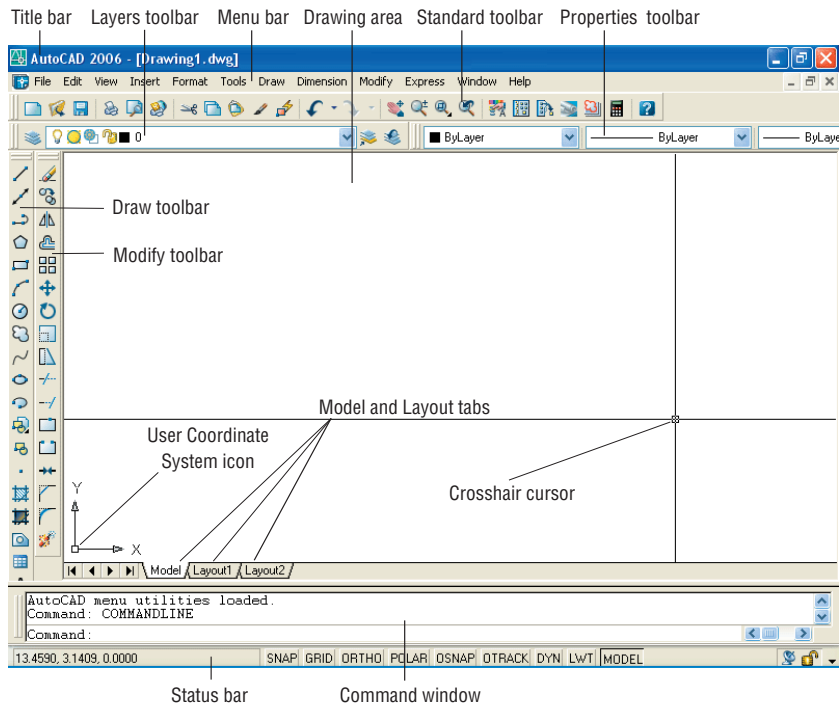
Title bar Layers toolbar Menu bar Drawing area Standard toolbar Properties toolbar

AutoCAD 2006 - [Drawing1.dwg]

File Edit View Insert Format Tools Draw Dimension Modify Express Window Help

0

ByLayer

ByLayer

ByLaye

Draw toolbar

Modify toolbar

Model and Layout tabs

User Coordinate System icon

Crosshair cursor

Y

X

Model Layout1 Layout2

AutoCAD menu utilities loaded.
Command: COMMANDLINE
Command:

13.4590, 3.1409, 0.0000 SNAP GRID ORTHO POLAR OSNAP OTRACK DYN LWT MODEL

Status bar Command window